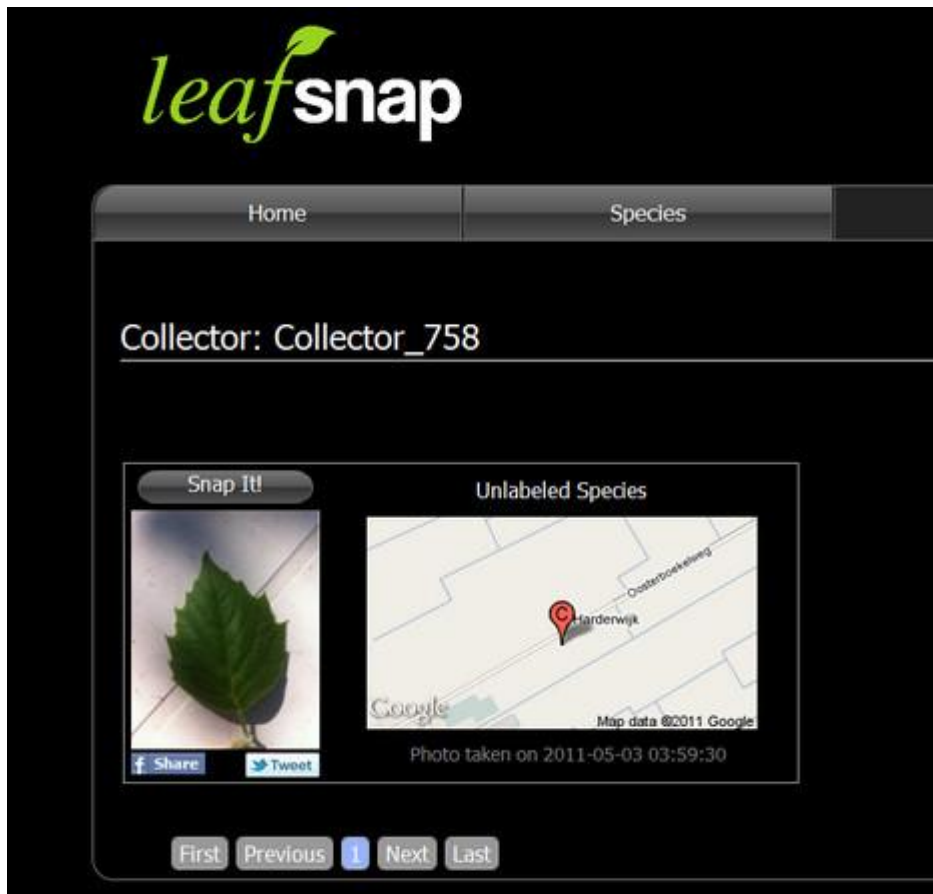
leafsnap

Home
Species

Collector: Collector_758

Snap It!

Unlabeled Species

Oosterboekelweg
C
Harderwijk
Google
Map data ©2011 Google

f Share
Tweet

Photo taken on 2011-05-03 03:59:30

First Previous 1 Next Last